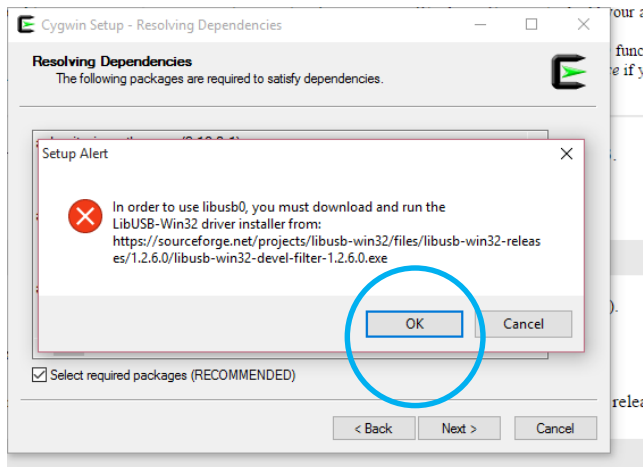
Cygwin Setup - Resolving Dependencies

Resolving Dependencies
The following packages are required to satisfy dependencies.

Setup Alert

In order to use libusb0, you must download and run the LibUSB-Win32 driver installer from: https://sourceforge.net/projects/libusb-win32/files/libusb-win32-releases/1.2.6.0/libusb-win32-devel-filter-1.2.6.0.exe

OK
Cancel

Select required packages (RECOMMENDED)

< Back
Next >
Cancel

our a
func
e if y
).
relea